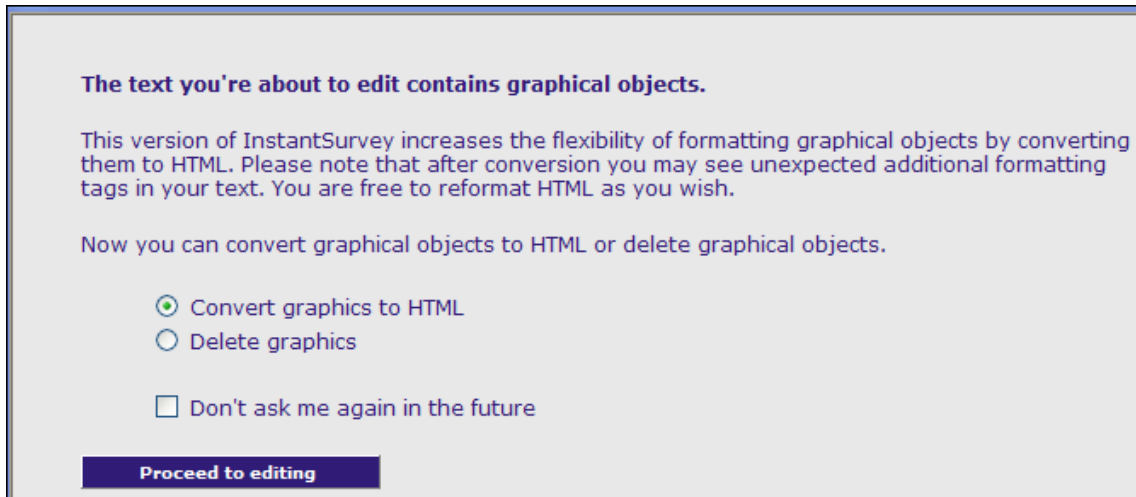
The text you're about to edit contains graphical objects.

This version of InstantSurvey increases the flexibility of formatting graphical objects by converting them to HTML. Please note that after conversion you may see unexpected additional formatting tags in your text. You are free to reformat HTML as you wish.

Now you can convert graphical objects to HTML or delete graphical objects.

Convert graphics to HTML
Delete graphics

Don't ask me again in the future

Proceed to editing